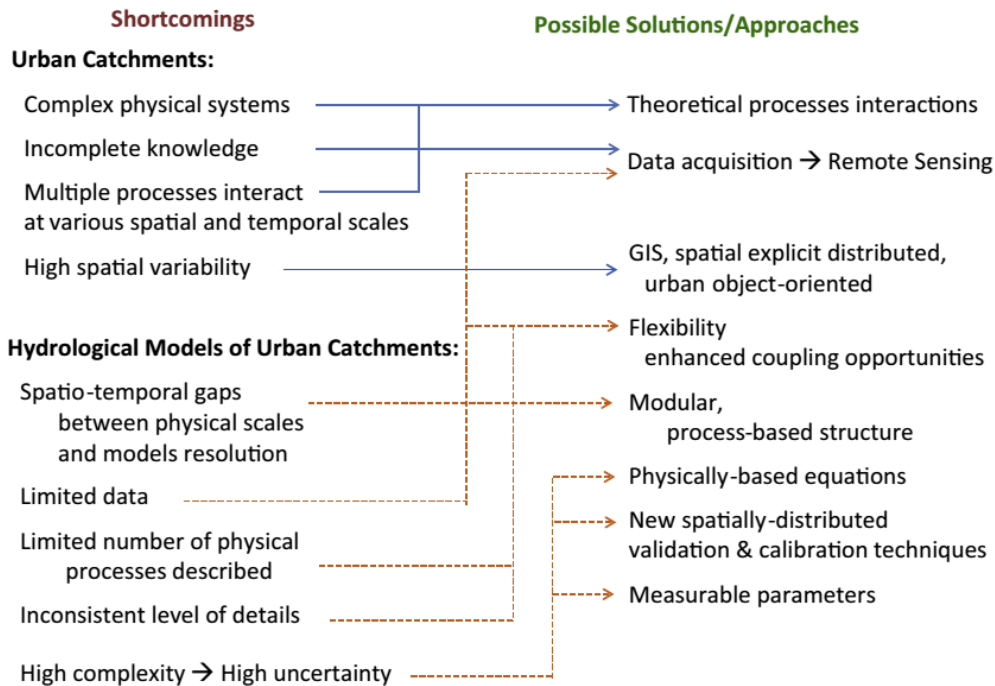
Shortcomings

Possible Solutions/Approaches

Urban Catchments:

Complex physical systems

Incomplete knowledge

Multiple processes interact at various spatial and temporal scales

High spatial variability

Hydrological Models of Urban Catchments:

Spatio-temporal gaps between physical scales and models resolution

Limited data

Limited number of physical processes described

Inconsistent level of details

High complexity → High uncertainty

Theoretical processes interactions

Data acquisition → Remote Sensing

GIS, spatial explicit distributed, urban object-oriented

Flexibility enhanced coupling opportunities

Modular, process-based structure

Physically-based equations

New spatially-distributed validation & calibration techniques

Measurable parameters